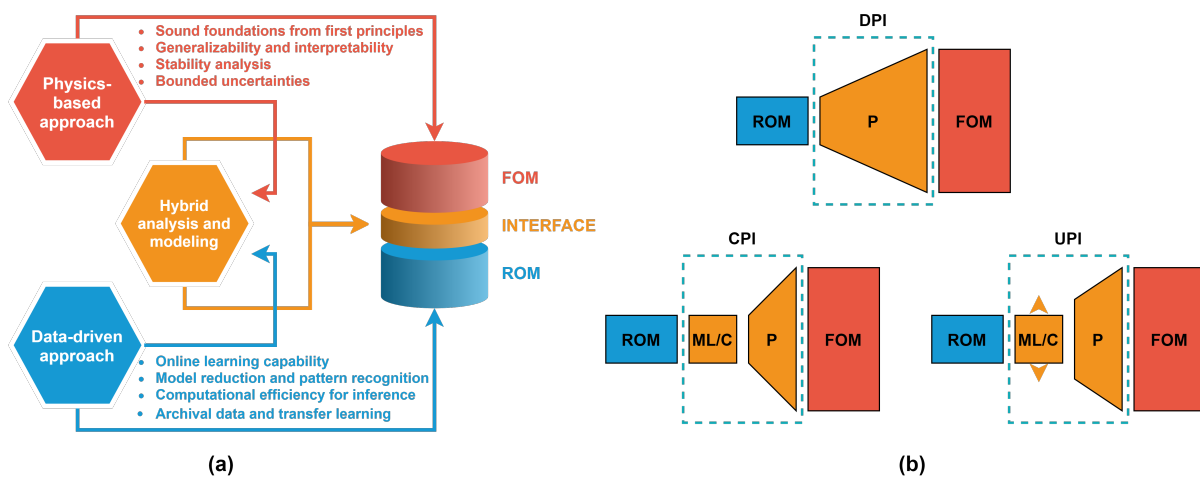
Physics-based approach

• Sound foundations from first principles
• Generalizability and interpretability
• Stability analysis
• Bounded uncertainties

Hybrid analysis and modeling

Data-driven approach

• Online learning capability
• Model reduction and pattern recognition
• Computational efficiency for inference
• Archival data and transfer learning

FOM
INTERFACE
ROM

(a)

DPI

ROM
P
FOM

CPI

ROM
ML/C
P
FOM

UPI

ROM
ML/C
P
FOM

(b)